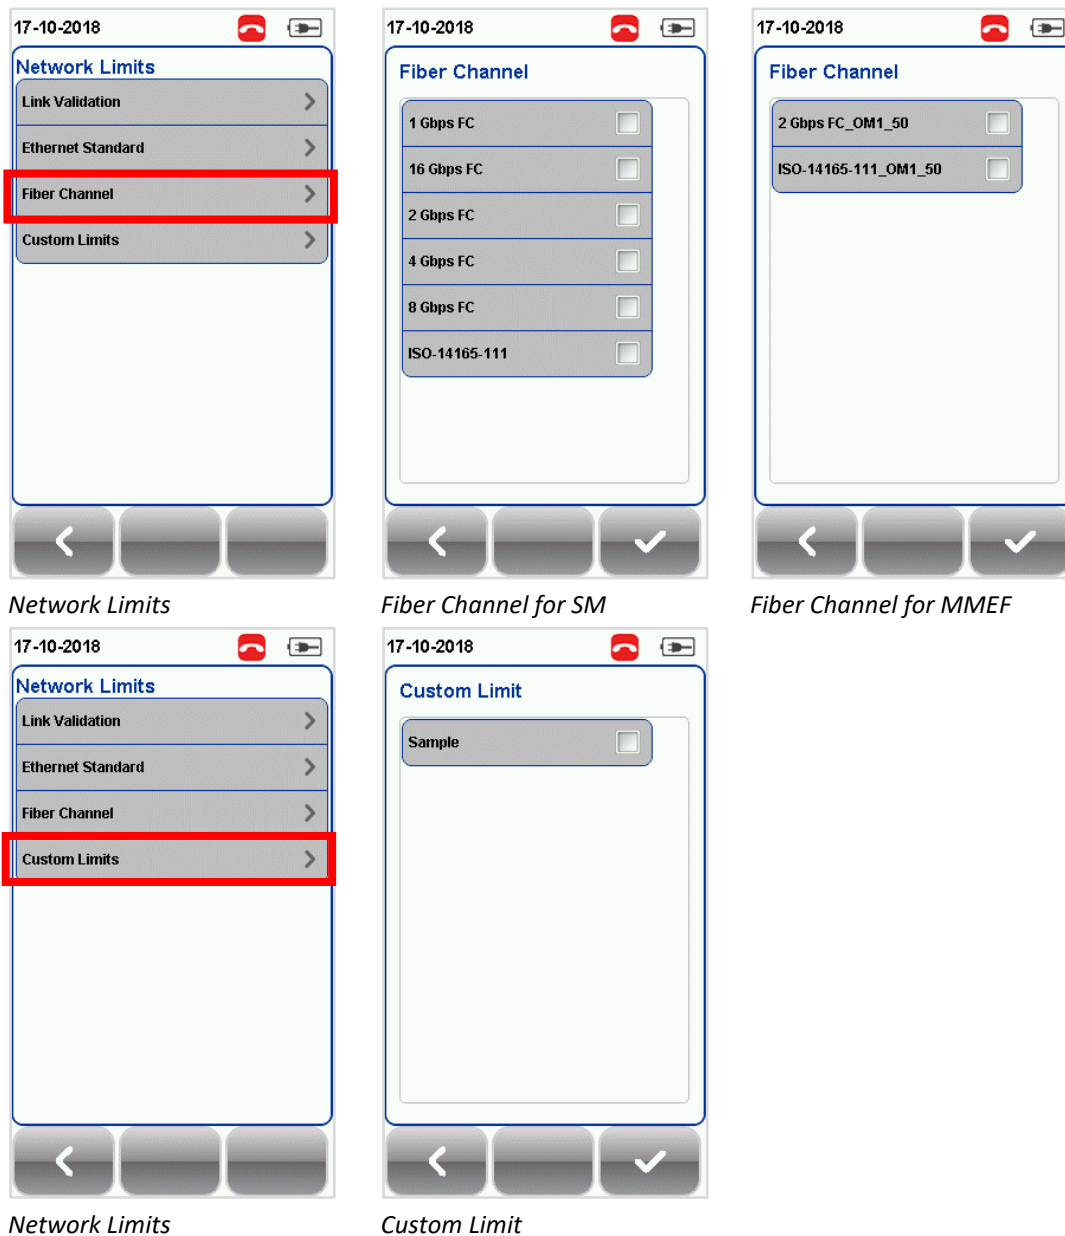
17-10-2018

Network Limits

Link Validation

Ethernet Standard

Fiber Channel

Custom Limits

Network Limits

17-10-2018

Fiber Channel

1 Gbps FC

16 Gbps FC

2 Gbps FC

4 Gbps FC

8 Gbps FC

ISO-14165-111

Fiber Channel for SM

17-10-2018

Fiber Channel

2 Gbps FC_OM1_50

ISO-14165-111_OM1_50

Fiber Channel for MMEF

17-10-2018

Network Limits

Link Validation

Ethernet Standard

Fiber Channel

Custom Limits

Network Limits

17-10-2018

Custom Limit

Sample

Custom Limit